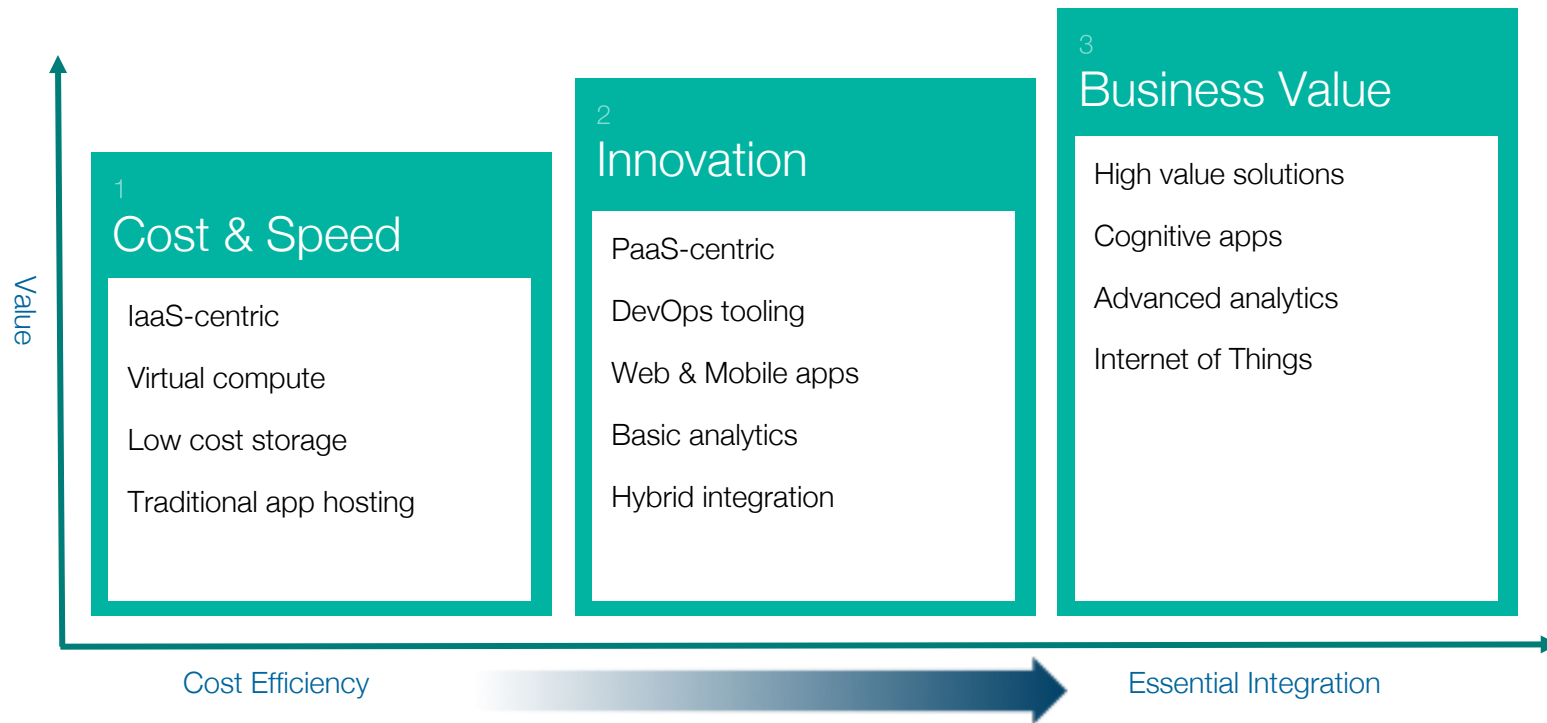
Value

1
Cost & Speed

IaaS-centric

Virtual compute

Low cost storage

Traditional app hosting

2
Innovation

PaaS-centric

DevOps tooling

Web & Mobile apps

Basic analytics

Hybrid integration

3
Business Value

High value solutions

Cognitive apps

Advanced analytics

Internet of Things

Cost Efficiency

Essential Integration